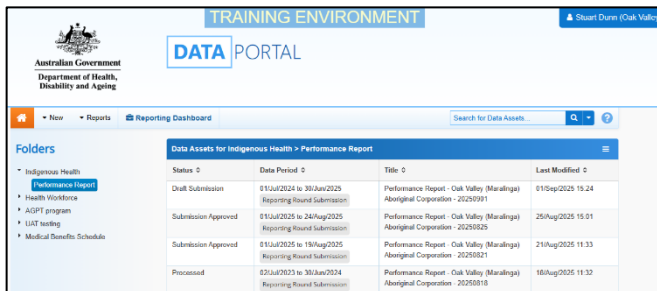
TRAINING ENVIRONMENT

Stuart Dunn (Oak Valley

Australian Government
Department of Health, Disability and Ageing

DATA PORTAL

New Reports Reporting Dashboard

Search for Data Assets...

Folders

Indigenous Health
Performance Report
Health Workforce
AGPT program
UAT testing
Medical Benefits Schedule

Data Assets for Indigenous Health > Performance Report

| Status | Data Period | Title | Last Modified |
|---|---|---|---|
| Draft Submission | 01/Jul/2024 to 30/Jun/2025 Reporting Round Submission | Performance Report - Oak Valley (Maralinga) Aboriginal Corporation - 20250901 | 01/Sep/2025 15:24 |
| Submission Approved | 01/Jul/2025 to 24/Aug/2025 Reporting Round Submission | Performance Report - Oak Valley (Maralinga) Aboriginal Corporation - 20250825 | 25/Aug/2025 15:01 |
| Submission Approved | 01/Jul/2025 to 19/Aug/2025 Reporting Round Submission | Performance Report - Oak Valley (Maralinga) Aboriginal Corporation - 20250821 | 21/Aug/2025 11:33 |
| Processed | 02/Jul/2023 to 30/Jun/2024 Reporting Round Submission | Performance Report - Oak Valley (Maralinga) Aboriginal Corporation - 20250818 | 18/Aug/2025 11:32 |